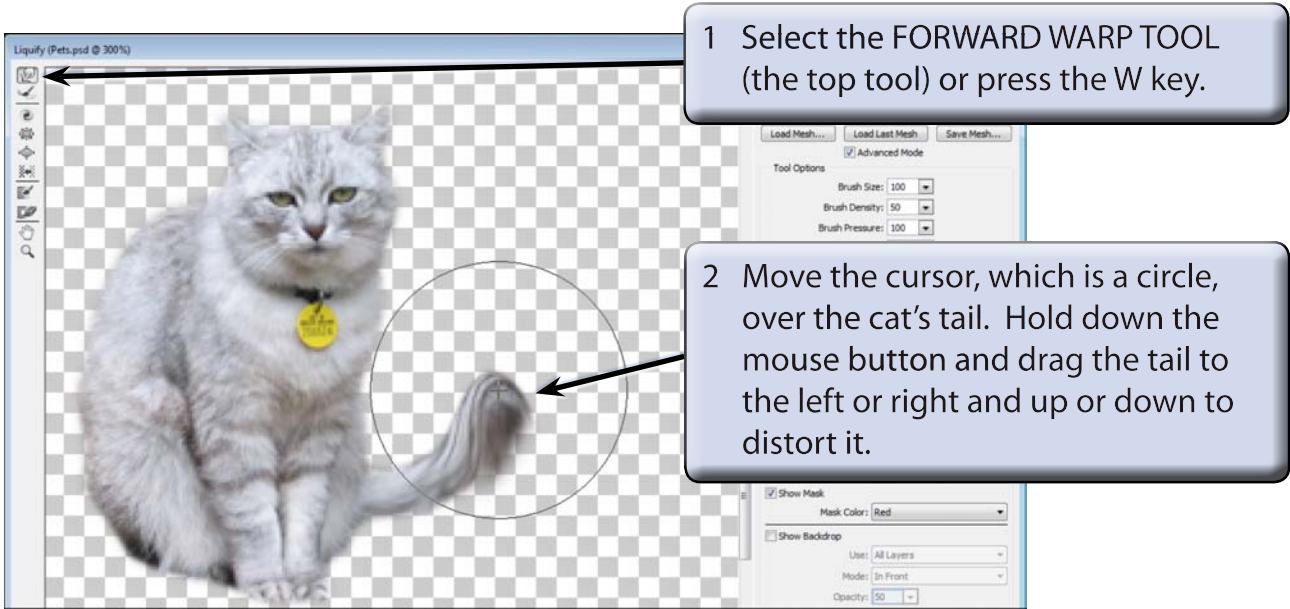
Liquify (Pets.psd @ 300%)

1 Select the FORWARD WARP TOOL (the top tool) or press the W key.

Load Mesh... Load Last Mesh Save Mesh...
Advanced Mode
Tool Options
Brush Size: 100
Brush Density: 50
Brush Pressure: 100

2 Move the cursor, which is a circle, over the cat's tail. Hold down the mouse button and drag the tail to the left or right and up or down to distort it.

Show Mask
Mask Color: Red
Show Backdrop
Use: All Layers
Mode: In Front
Opacity: 50